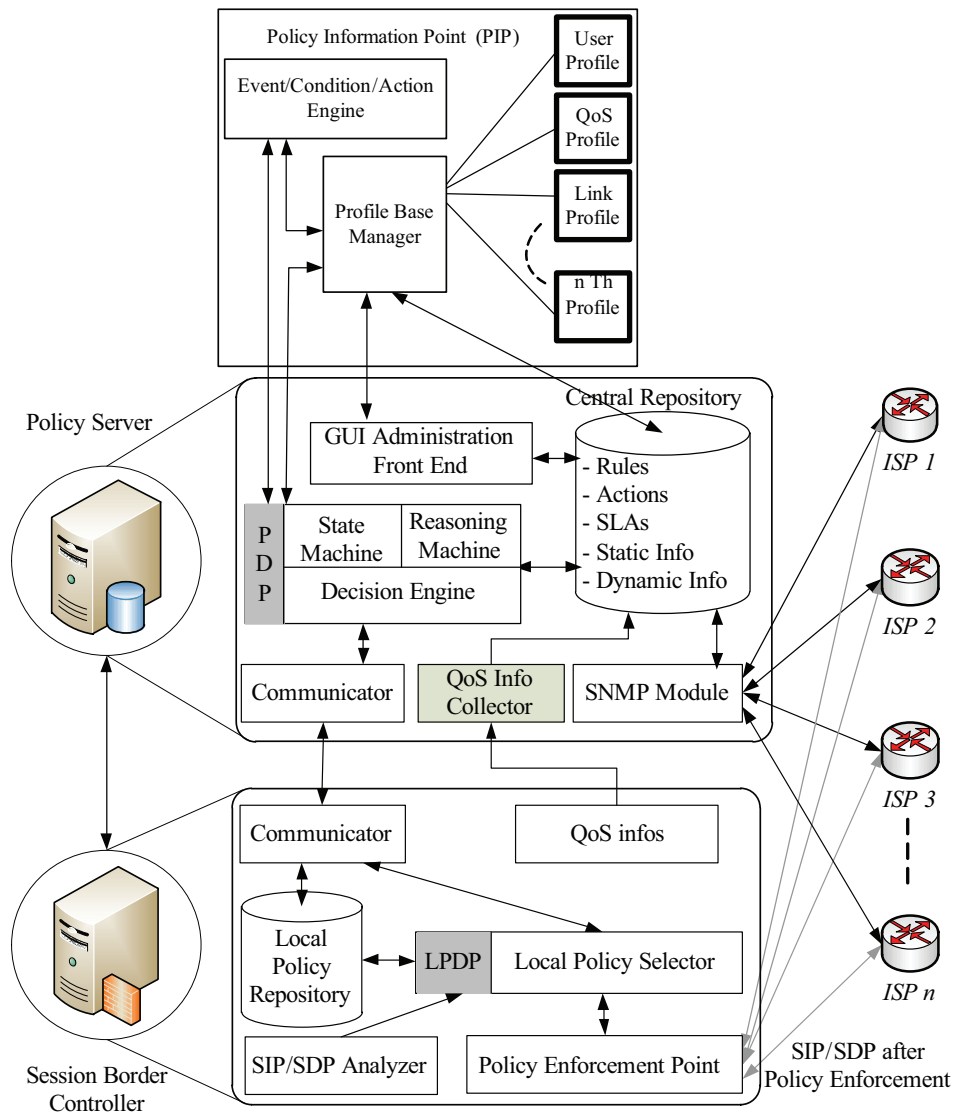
Policy Information Point (PIP)

Event/Condition/Action Engine

User Profile

QoS Profile

Link Profile

n Th Profile

Profile Base Manager

Central Repository

Policy Server

GUI Administration Front End

- Rules
- Actions
- SLAs
- Static Info
- Dynamic Info

PDP

State Machine

Reasoning Machine

Decision Engine

Communicator

QoS Info Collector

SNMP Module

ISP 1

ISP 2

ISP 3

ISP n

Communicator

QoS infos

Local Policy Repository

LPDP

Local Policy Selector

SIP/SDP Analyzer

Policy Enforcement Point

SIP/SDP after Policy Enforcement

Session Border Controller